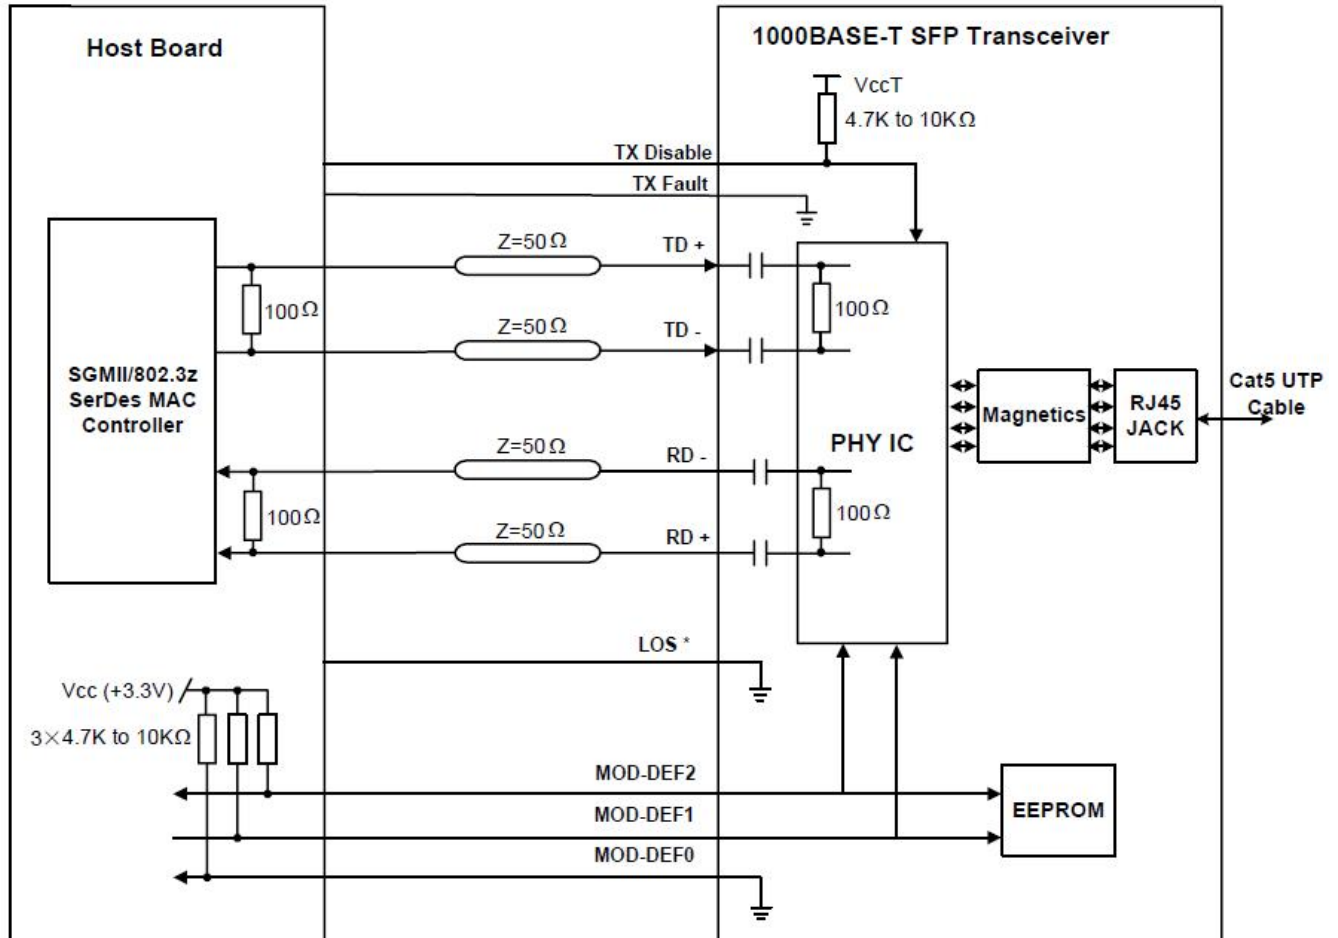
Host Board

1000BASE-T SFP Transceiver

VccT

4.7K to 10K$\Omega$

TX Disable

TX Fault

Z=50$\Omega$

TD +

100$\Omega$

100$\Omega$

Z=50$\Omega$

TD -

SGMII/802.3z SerDes MAC Controller

Magnetics

RJ45 JACK

Cat5 UTP Cable

PHY IC

Z=50$\Omega$

RD -

100$\Omega$

100$\Omega$

Z=50$\Omega$

RD +

LOS *

Vcc (+3.3V)

3$\times$4.7K to 10K$\Omega$

MOD-DEF2

EEPROM

MOD-DEF1

MOD-DEF0